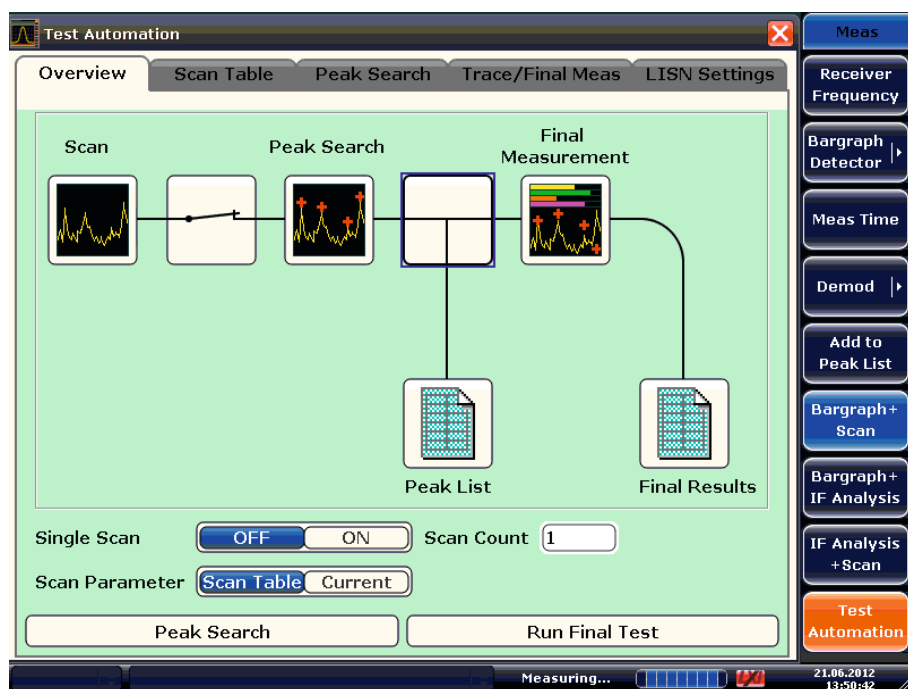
Test Automation

Overview | Scan Table | Peak Search | Trace/Final Meas | LISN Settings

Scan

Peak Search

Final Measurement

Peak List

Final Results

Single Scan OFF ON Scan Count 1

Scan Parameter Scan Table Current

Peak Search

Run Final Test

Meas

Receiver Frequency

Bargraph Detector

Meas Time

Demod

Add to Peak List

Bargraph+ Scan

Bargraph+ IF Analysis

IF Analysis +Scan

Test Automation

Measuring...

21.06.2012 13:50:42